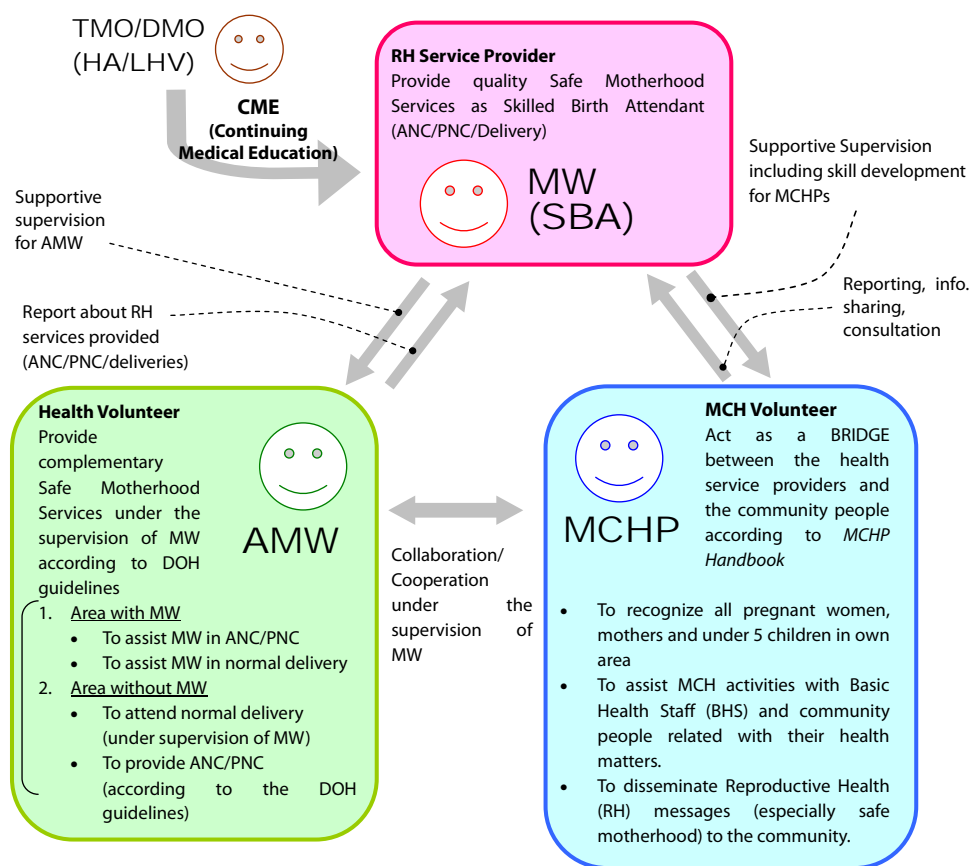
TMO/DMO
(HA/LHV)

CME
(Continuing Medical Education)

RH Service Provider
Provide quality Safe Motherhood Services as Skilled Birth Attendant (ANC/PNC/Delivery)

MW
(SBA)

Supportive Supervision including skill development for MCHPs

Supportive supervision for AMW

Report about RH services provided (ANC/PNC/deliveries)

Reporting, info. sharing, consultation

Health Volunteer
Provide complementary Safe Motherhood Services under the supervision of MW according to DOH guidelines

AMW

1. Area with MW
• To assist MW in ANC/PNC
• To assist MW in normal delivery
2. Area without MW
• To attend normal delivery (under supervision of MW)
• To provide ANC/PNC (according to the DOH guidelines)

Collaboration/ Cooperation under the supervision of MW

MCH Volunteer
Act as a BRIDGE between the health service providers and the community people according to *MCHP Handbook*

MCHP

• To recognize all pregnant women, mothers and under 5 children in own area
• To assist MCH activities with Basic Health Staff (BHS) and community people related with their health matters.
• To disseminate Reproductive Health (RH) messages (especially safe motherhood) to the community.